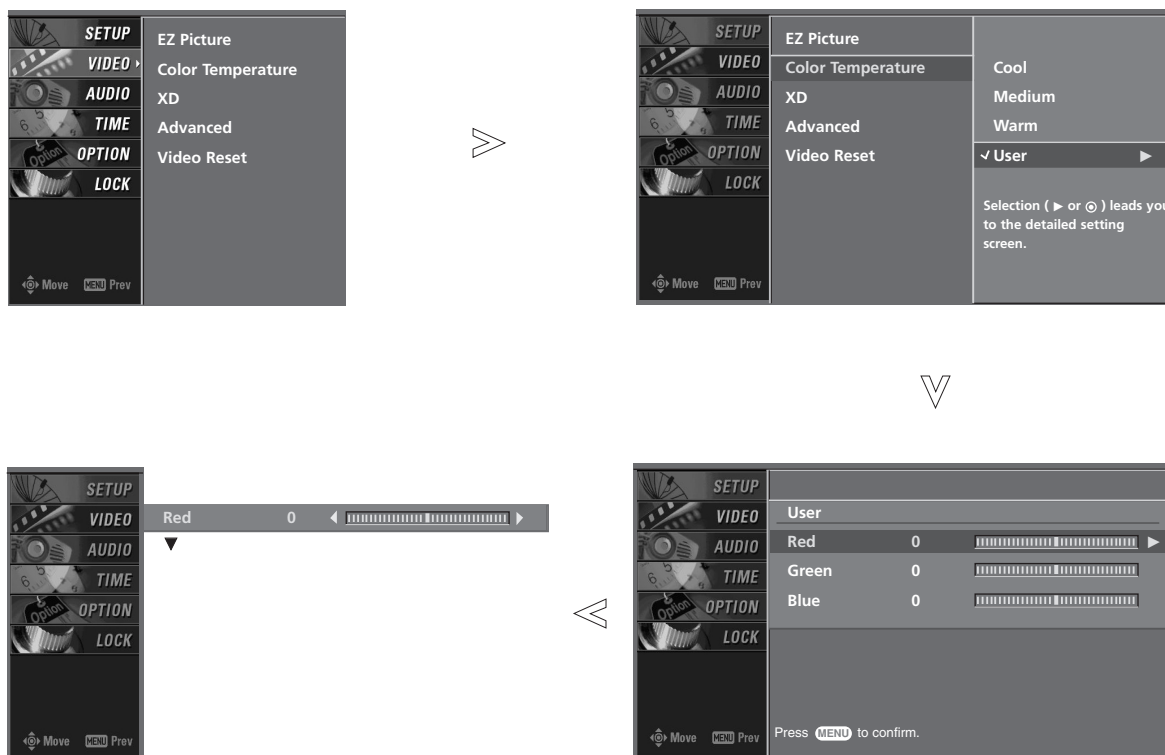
SETUP
VIDEO
AUDIO
TIME
OPTION
LOCK

EZ Picture
Color Temperature
XD
Advanced
Video Reset

Move MENU Prev

SETUP
VIDEO
AUDIO
TIME
OPTION
LOCK

EZ Picture
Color Temperature
XD
Advanced
Video Reset

Cool
Medium
Warm
✓ User ►

Selection ( ► or ⊙ ) leads you to the detailed setting screen.

Move MENU Prev

SETUP
VIDEO
AUDIO
TIME
OPTION
LOCK

Red 0
▼

Move MENU Prev

SETUP
VIDEO
AUDIO
TIME
OPTION
LOCK

User
Red 0 ►
Green 0
Blue 0

Move MENU Prev

Press MENU to confirm.

Option